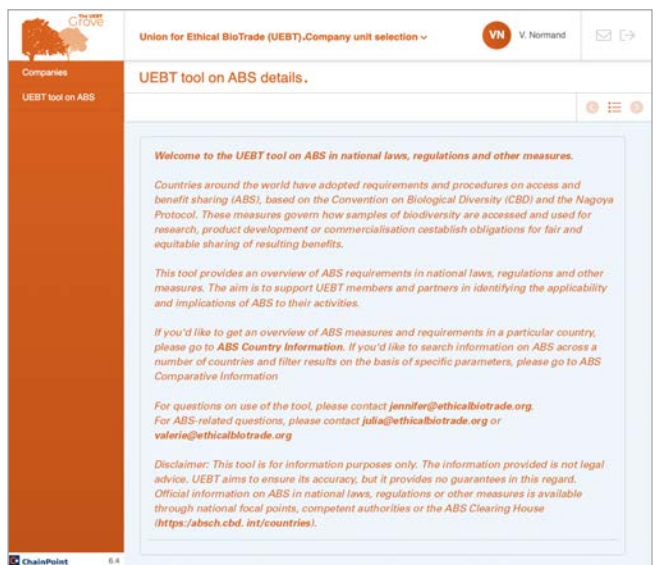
The UEBT Grove

Union for Ethical BioTrade (UEBT).Company unit selection ⌄

VN V. Normand

Companies

UEBT tool on ABS

UEBT tool on ABS details.

Welcome to the UEBT tool on ABS in national laws, regulations and other measures.

Countries around the world have adopted requirements and procedures on access and benefit sharing (ABS), based on the Convention on Biological Diversity (CBD) and the Nagoya Protocol. These measures govern how samples of biodiversity are accessed and used for research, product development or commercialisation cestablish obligations for fair and equitable sharing of resulting benefits.

This tool provides an overview of ABS requirements in national laws, regulations and other measures. The aim is to support UEBT members and partners in identifying the applicability and implications of ABS to their activities.

If you'd like to get an overview of ABS measures and requirements in a particular country, please go to ABS Country Information. If you'd like to search information on ABS across a number of countries and filter results on the basis of specific parameters, please go to ABS Comparative Information

For questions on use of the tool, please contact jennifer@ethicalbiotrade.org.
For ABS-related questions, please contact julia@ethicalbiotrade.org or valerie@ethicalbiotrade.org

Disclaimer: This tool is for information purposes only. The information provided is not legal advice. UEBT aims to ensure its accuracy, but it provides no guarantees in this regard. Official information on ABS in national laws, regulations or other measures is available through national focal points, competent authorities or the ABS Clearing House (https:/absch.cbd. int/countries).

ChainPoint 6.4